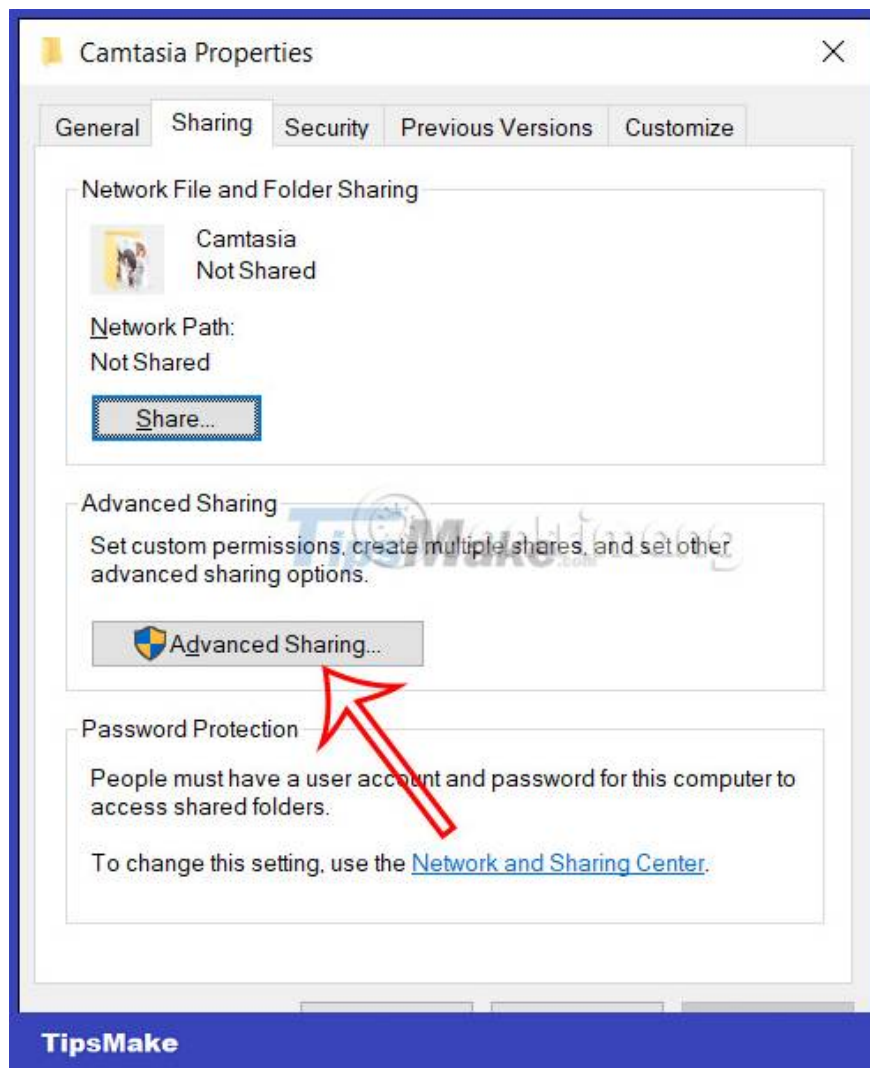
Camtasia Properties

General | Sharing | Security | Previous Versions | Customize

Network File and Folder Sharing

Camtasia
Not Shared

Network Path:
Not Shared

Share...

Advanced Sharing

Set custom permissions, create multiple shares, and set other advanced sharing options.

Advanced Sharing...

Password Protection

People must have a user account and password for this computer to access shared folders.

To change this setting, use the Network and Sharing Center.

TipsMake